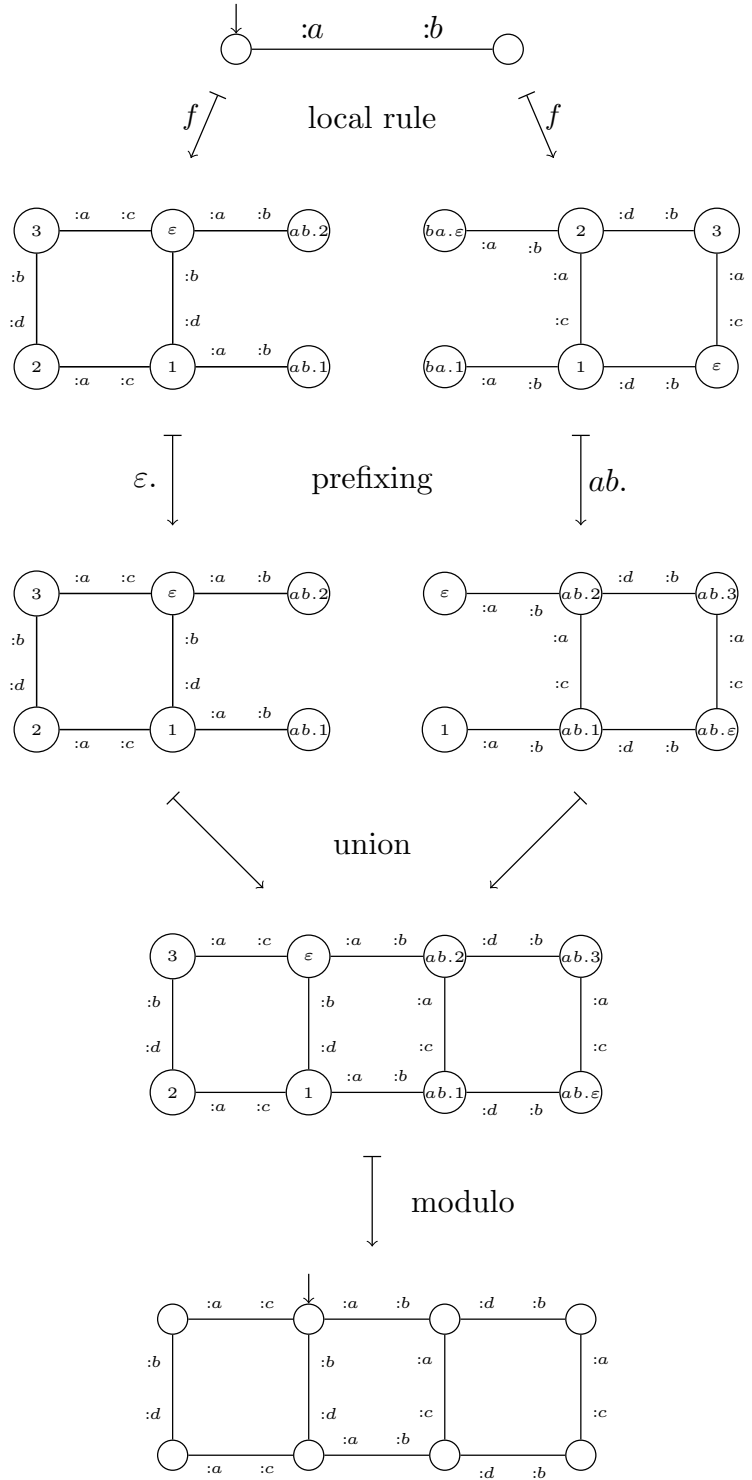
:$a$ :$b$

$f$ local rule $f$

3 :$a$ :$c$ $\varepsilon$ :$a$ :$b$ $ab.2$
:$b$ :$d$ :$b$ :$d$
2 :$a$ :$c$ 1 :$a$ :$b$ $ab.1$

$ba.\varepsilon$ :$a$ :$b$ 2 :$d$ :$b$ 3
:$a$ :$c$ :$a$ :$c$
$ba.1$ :$a$ :$b$ 1 :$d$ :$b$ $\varepsilon$

$\varepsilon.$ prefixing $ab.$

3 :$a$ :$c$ $\varepsilon$ :$a$ :$b$ $ab.2$
:$b$ :$d$ :$b$ :$d$
2 :$a$ :$c$ 1 :$a$ :$b$ $ab.1$

$\varepsilon$ :$a$ :$b$ $ab.2$ :$d$ :$b$ $ab.3$
:$a$ :$c$ :$a$ :$c$
1 :$a$ :$b$ $ab.1$ :$d$ :$b$ $ab.\varepsilon$

union

3 :$a$ :$c$ $\varepsilon$ :$a$ :$b$ $ab.2$ :$d$ :$b$ $ab.3$
:$b$ :$d$ :$b$ :$d$ :$a$ :$c$ :$a$ :$c$
2 :$a$ :$c$ 1 :$a$ :$b$ $ab.1$ :$d$ :$b$ $ab.\varepsilon$

modulo

:$a$ :$c$ :$a$ :$b$ :$d$ :$b$
:$b$ :$d$ :$b$ :$d$ :$a$ :$c$ :$a$ :$c$
:$a$ :$c$ :$a$ :$b$ :$d$ :$b$